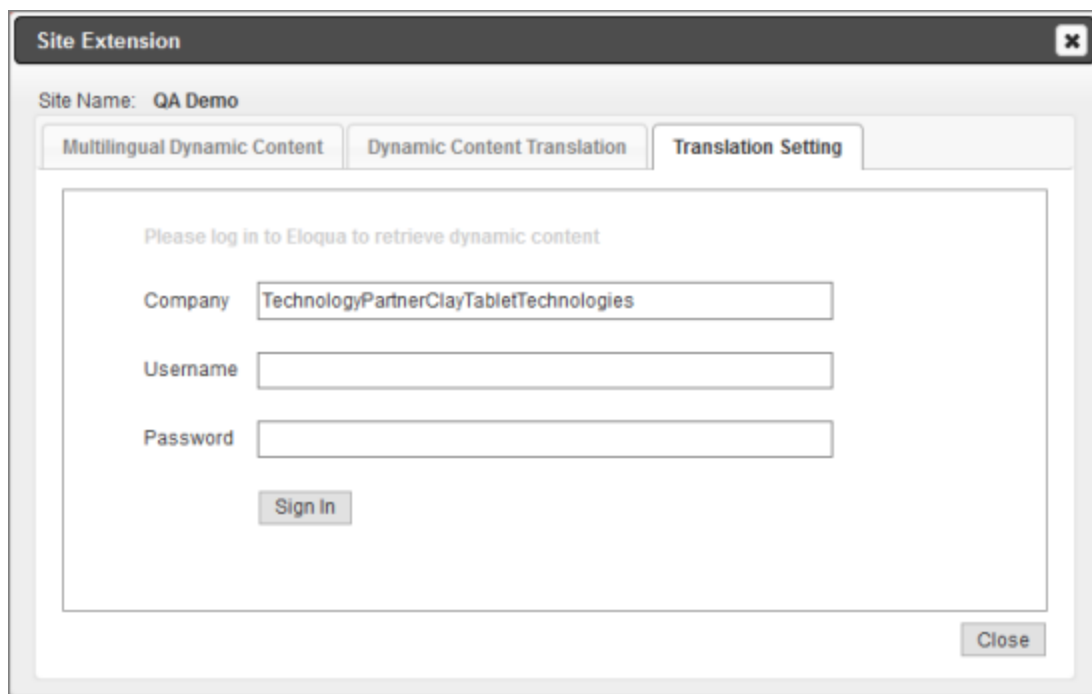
Site Extension

Site Name: QA Demo

Multilingual Dynamic Content

Dynamic Content Translation

Translation Setting

Please log in to Eloqua to retrieve dynamic content

Company TechnologyPartnerClayTabletTechnologies

Username

Password

Sign In

Close